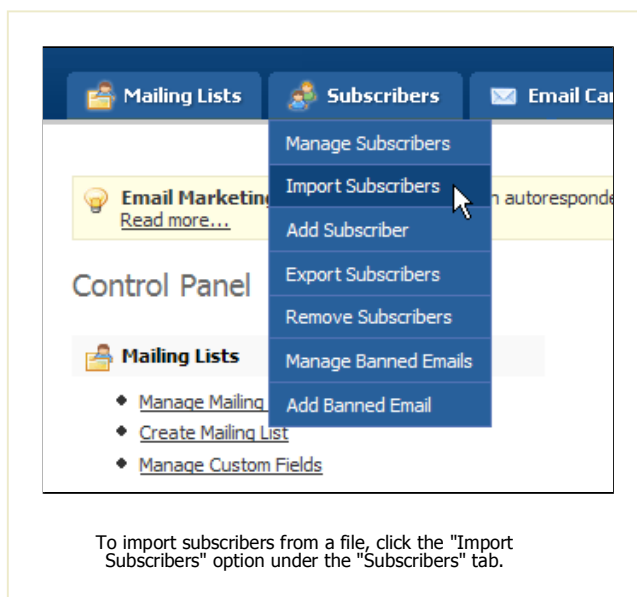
Mailing Lists

Subscribers

Email Ca

Manage Subscribers

Import Subscribers

Add Subscriber

Export Subscribers

Remove Subscribers

Manage Banned Emails

Add Banned Email

Email Marketing

n autorespond

Read more...

Control Panel

Mailing Lists

- Manage Mailing
- Create Mailing List
- Manage Custom Fields

To import subscribers from a file, click the "Import Subscribers" option under the "Subscribers" tab.